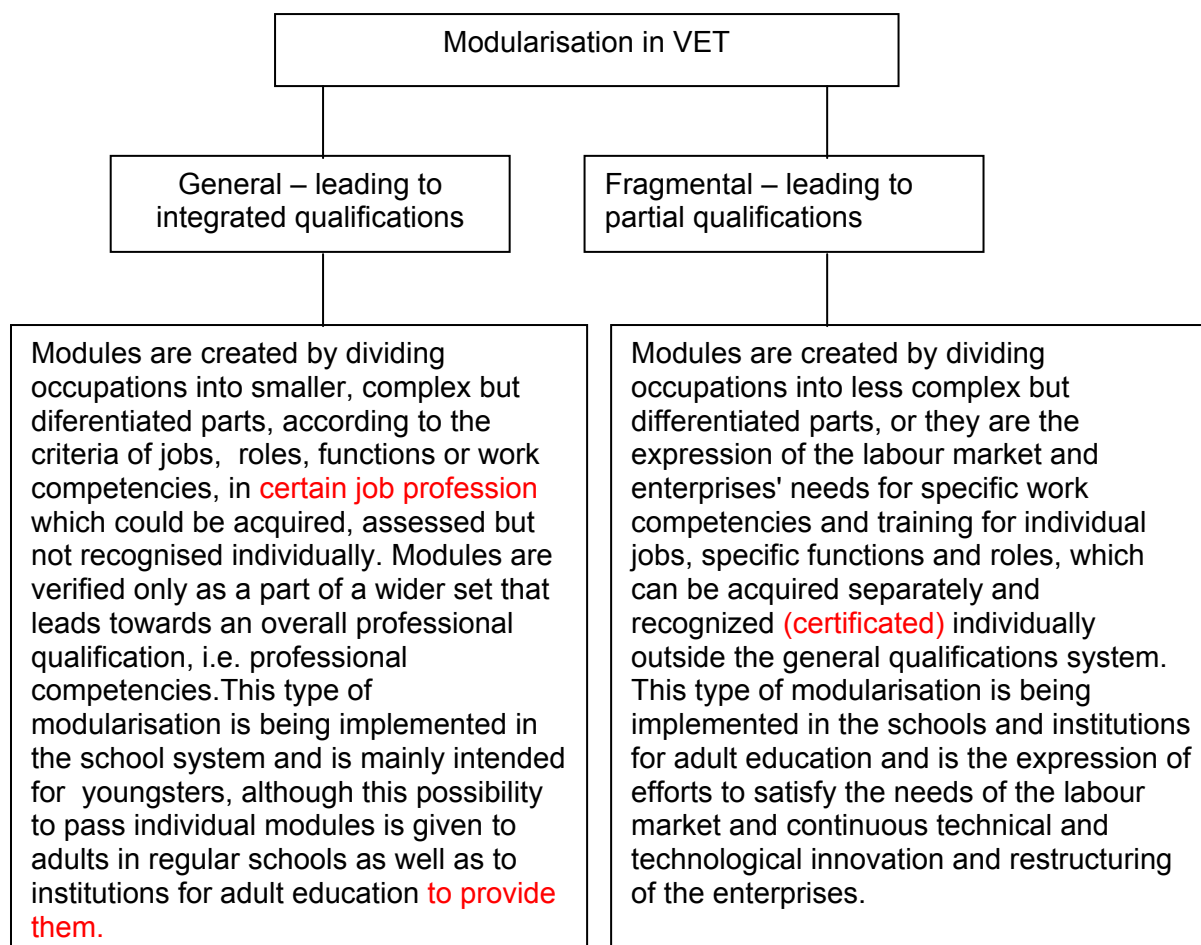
Modularisation in VET

General – leading to integrated qualifications

Fragmental – leading to partial qualifications

Modules are created by dividing occupations into smaller, complex but diferentiated parts, according to the criteria of jobs, roles, functions or work competencies, in certain job profession which could be acquired, assessed but not recognised individually. Modules are verified only as a part of a wider set that leads towards an overall professional qualification, i.e. professional competencies.This type of modularisation is being implemented in the school system and is mainly intended for youngsters, although this possibility to pass individual modules is given to adults in regular schools as well as to institutions for adult education to provide them.

Modules are created by dividing occupations into less complex but differentiated parts, or they are the expression of the labour market and enterprises' needs for specific work competencies and training for individual jobs, specific functions and roles, which can be acquired separately and recognized (certificated) individually outside the general qualifications system. This type of modularisation is being implemented in the schools and institutions for adult education and is the expression of efforts to satisfy the needs of the labour market and continuous technical and technological innovation and restructuring of the enterprises.